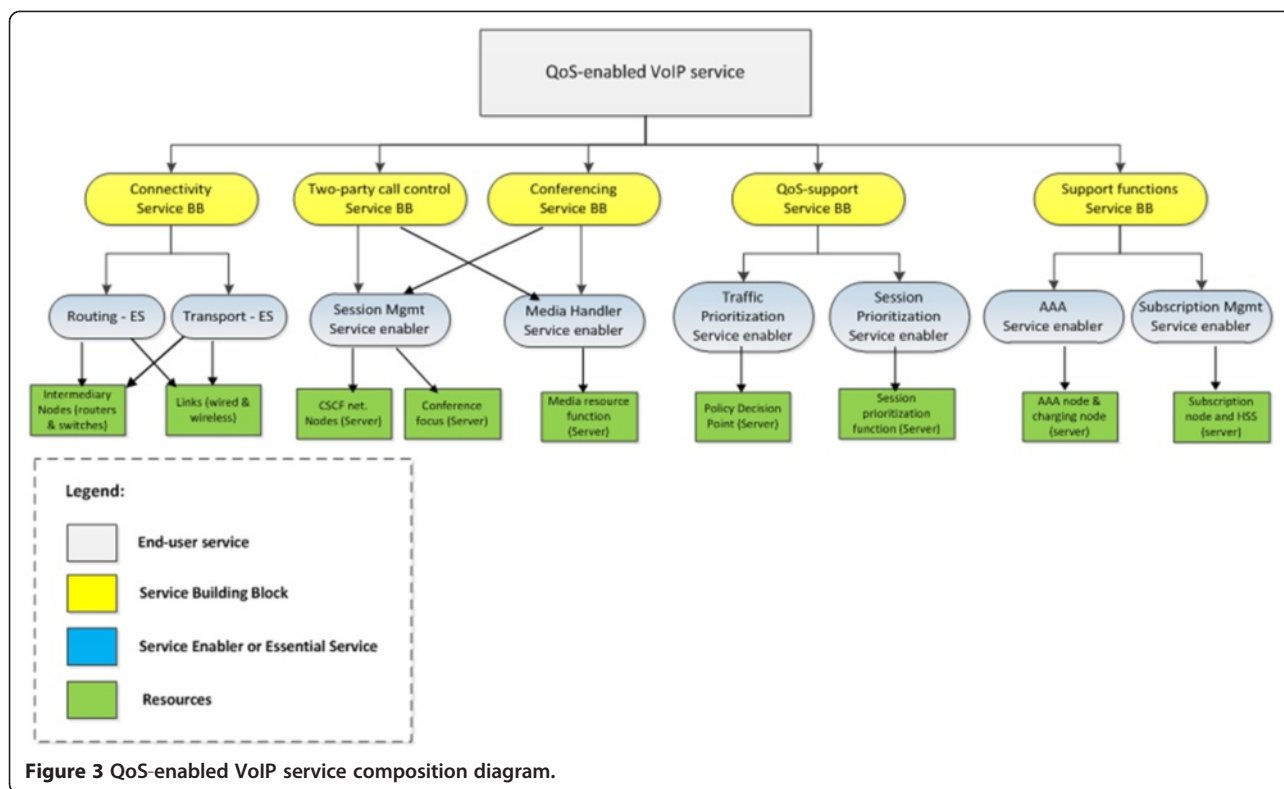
QoS-enabled VoIP service

Connectivity Service BB

Two-party call control Service BB

Conferencing Service BB

QoS-support Service BB

Support functions Service BB

Routing - ES

Transport - ES

Session Mgmt Service enabler

Media Handler Service enabler

Traffic Prioritization Service enabler

Session Prioritization Service enabler

AAA Service enabler

Subscription Mgmt Service enabler

Intermediary Nodes (routers & switches)

Links (wired & wireless)

CSCF net. Nodes (Server)

Conference focus (Server)

Media resource function (Server)

Policy Decision Point (Server)

Session prioritization function (Server)

AAA node & charging node (server)

Subscription node and HSS (server)

Legend:

End-user service

Service Building Block

Service Enabler or Essential Service

Resources

Figure 3 QoS-enabled VoIP service composition diagram.